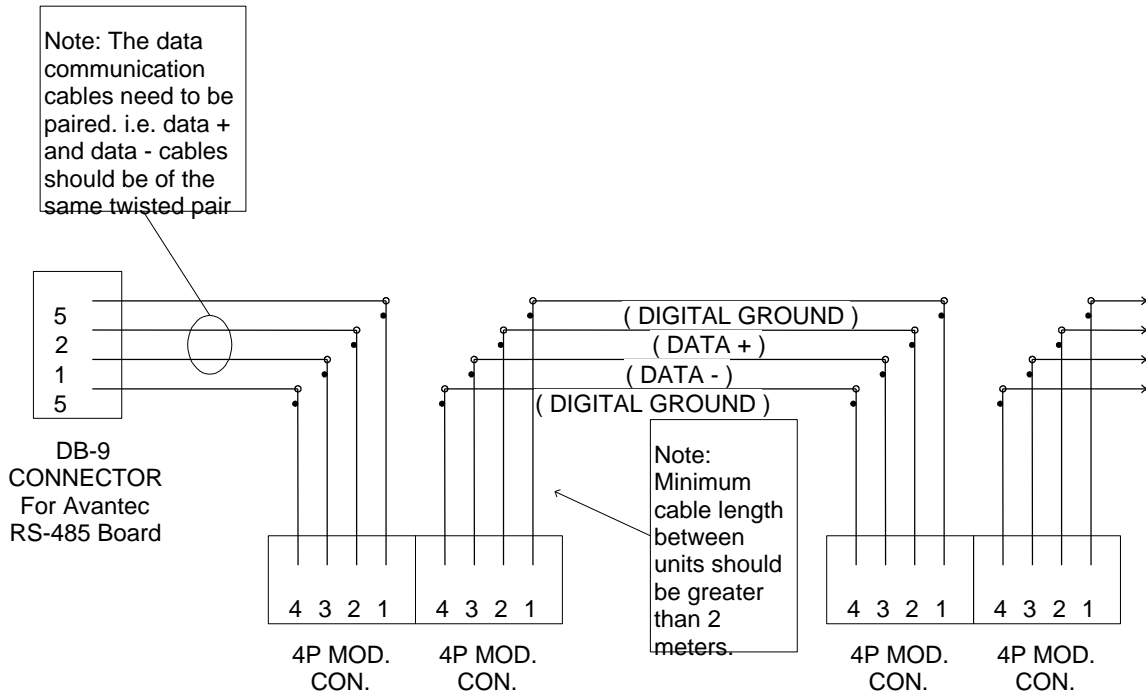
Note: The data communication cables need to be paired. i.e. data + and data - cables should be of the same twisted pair

5
2
1
5

DB-9 CONNECTOR For Avantec RS-485 Board

( DIGITAL GROUND )
( DATA + )
( DATA - )
( DIGITAL GROUND )

Note: Minimum cable length between units should be greater than 2 meters.

4 3 2 1
4P MOD. CON.

4 3 2 1
4P MOD. CON.

4 3 2 1
4P MOD. CON.

4 3 2 1
4P MOD. CON.